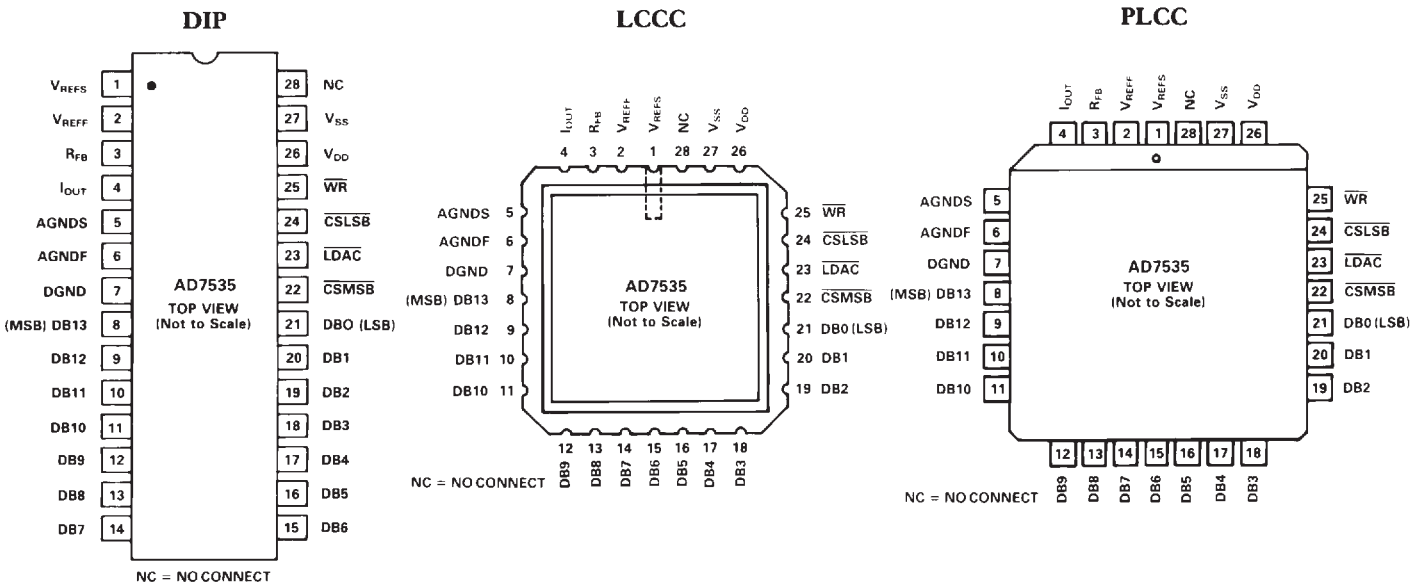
DIP

$V_{REFS}$ 1
$V_{REFF}$ 2
$R_{FB}$ 3
$I_{OUT}$ 4
AGNDS 5
AGNDF 6
DGND 7
(MSB) DB13 8
DB12 9
DB11 10
DB10 11
DB9 12
DB8 13
DB7 14

AD7535
TOP VIEW
(Not to Scale)

28 NC
27 $V_{SS}$
26 $V_{DD}$
25 $\overline{WR}$
24 $\overline{CSLSB}$
23 $\overline{LDAC}$
22 $\overline{CSMSB}$
21 DBO (LSB)
20 DB1
19 DB2
18 DB3
17 DB4
16 DB5
15 DB6

NC = NO CONNECT

LCCC

$I_{OUT}$ $R_{FB}$ $V_{REFF}$ $V_{REFS}$ NC $V_{SS}$ $V_{DD}$
4 3 2 1 28 27 26

AGNDS 5
AGNDF 6
DGND 7
(MSB) DB13 8
DB12 9
DB11 10
DB10 11

AD7535
TOP VIEW
(Not to Scale)

25 $\overline{WR}$
24 $\overline{CSLSB}$
23 $\overline{LDAC}$
22 $\overline{CSMSB}$
21 DB0 (LSB)
20 DB1
19 DB2

12 13 14 15 16 17 18
DB9 DB8 DB7 DB6 DB5 DB4 DB3

NC = NO CONNECT

PLCC

$I_{OUT}$ $R_{FB}$ $V_{REFF}$ $V_{REFS}$ NC $V_{SS}$ $V_{DD}$
4 3 2 1 28 27 26

AGNDS 5
AGNDF 6
DGND 7
(MSB) DB13 8
DB12 9
DB11 10
DB10 11

AD7535
TOP VIEW
(Not to Scale)

25 $\overline{WR}$
24 $\overline{CSLSB}$
23 $\overline{LDAC}$
22 $\overline{CSMSB}$
21 DB0 (LSB)
20 DB1
19 DB2

12 13 14 15 16 17 18
DB9 DB8 DB7 DB6 DB5 DB4 DB3

NC = NO CONNECT